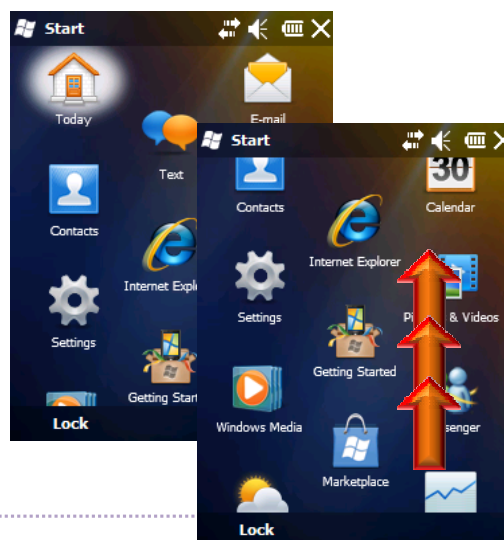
Start

Today

E-mail

Text

Contacts

Internet Explo

Settings

Getting Start

Lock

Start

30

Contacts

Calendar

Internet Explorer

Settings

Pi & Videos

Getting Started

Windows Media

senger

Marketplace

Lock